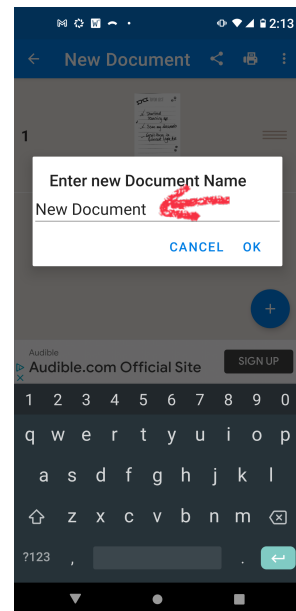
2:13

New Document

1

Enter new Document Name

New Document

CANCEL OK

+

Audible

Audible.com Official Site

SIGN UP

1 2 3 4 5 6 7 8 9 0

q w e r t y u i o p

a s d f g h j k l

z x c v b n m

?123 , .